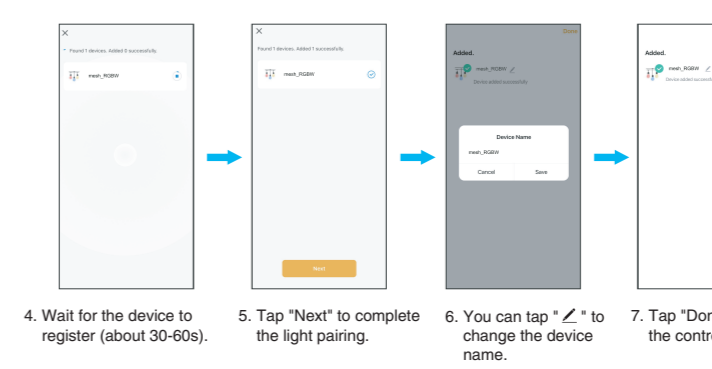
×

Found 1 devices. Added 0 successfully.

mesh_RGBW

×

Found 1 devices. Added 1 successfully.

mesh_RGBW

Next

Done

Added.

mesh_RGBW

Device added successfully

Device Name

mesh_RGBW

Cancel

Save

Added.

mesh_RGBW

Device added successfu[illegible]

4. Wait for the device to register (about 30-60s).

5. Tap "Next" to complete the light pairing.

6. You can tap " ✎ " to change the device name.

7. Tap "Dor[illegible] the contro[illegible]